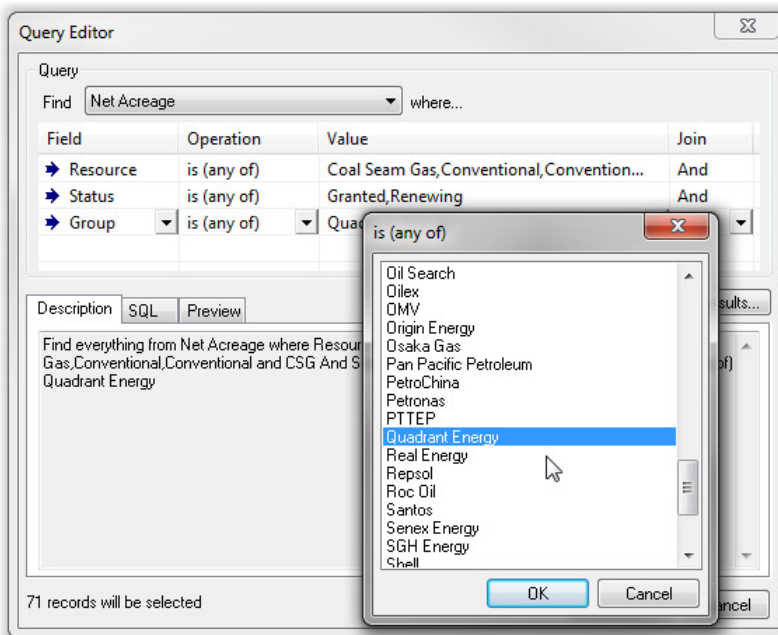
Query Editor

Query

Find Net Acreage where...

| Field | Operation | Value | Join |
|---|---|---|---|
| Resource | is (any of) | Coal Seam Gas,Conventional,Convention... | And |
| Status | is (any of) | Granted,Renewing | And |
| Group | is (any of) | Quad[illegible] | |

Description SQL Preview

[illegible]sults...

Find everything from Net Acreage where Resour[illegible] Gas,Conventional,Conventional and CSG And S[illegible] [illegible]of) Quadrant Energy

71 records will be selected

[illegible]ncel

is (any of)

Oil Search
Oilex
OMV
Origin Energy
Osaka Gas
Pan Pacific Petroleum
PetroChina
Petronas
PTTEP
Quadrant Energy
Real Energy
Repsol
Roc Oil
Santos
Senex Energy
SGH Energy
Shell

OK Cancel